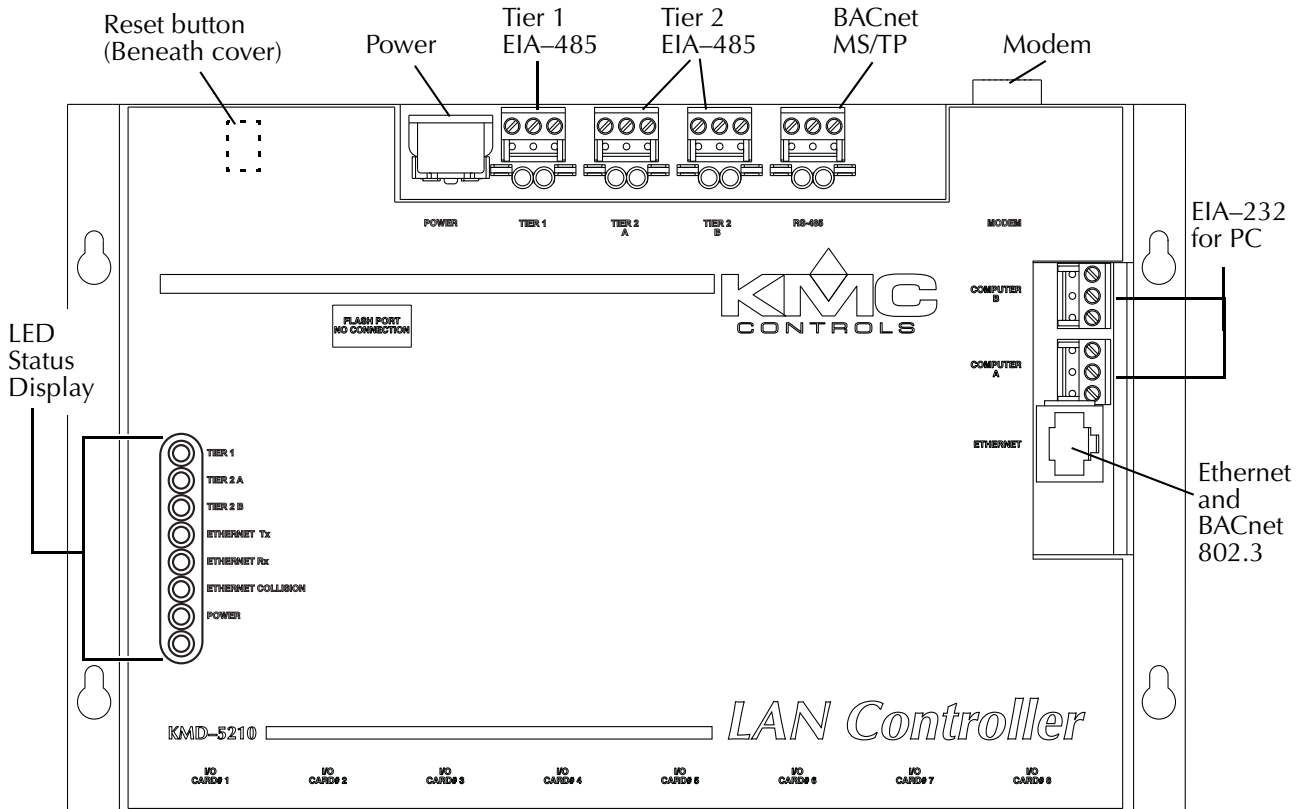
Reset button
(Beneath cover)

Power

Tier 1
EIA–485

Tier 2
EIA–485

BACnet
MS/TP

Modem

POWER

TIER 1

TIER 2
A

TIER 2
B

RS-485

MODEM

EIA–232
for PC

KMC
CONTROLS

COMPUTER
B

COMPUTER
A

ETHERNET

FLASH PORT
NO CONNECTION

LED
Status
Display

TIER 1
TIER 2 A
TIER 2 B
ETHERNET Tx
ETHERNET Rx
ETHERNET COLLISION
POWER

Ethernet
and
BACnet
802.3

KMD–5210

LAN Controller

I/O
CARD# 1

I/O
CARD# 2

I/O
CARD# 3

I/O
CARD# 4

I/O
CARD# 5

I/O
CARD# 6

I/O
CARD# 7

I/O
CARD# 8